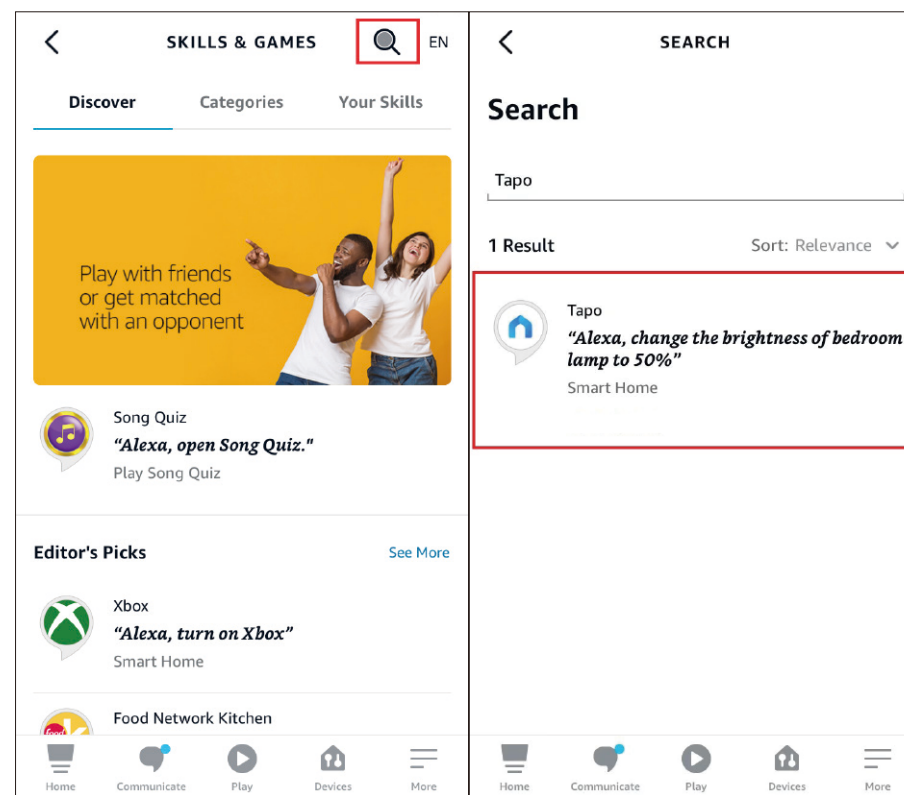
SKILLS & GAMES

EN

Discover

Categories

Your Skills

Play with friends or get matched with an opponent

Song Quiz

*"Alexa, open Song Quiz."*

Play Song Quiz

Editor's Picks

See More

Xbox

*"Alexa, turn on Xbox"*

Smart Home

Food Network Kitchen

Home

Communicate

Play

Devices

More

SEARCH

Search

Tapo

1 Result

Sort: Relevance

Tapo

*"Alexa, change the brightness of bedroom lamp to 50%"*

Smart Home

Home

Communicate

Play

Devices

More